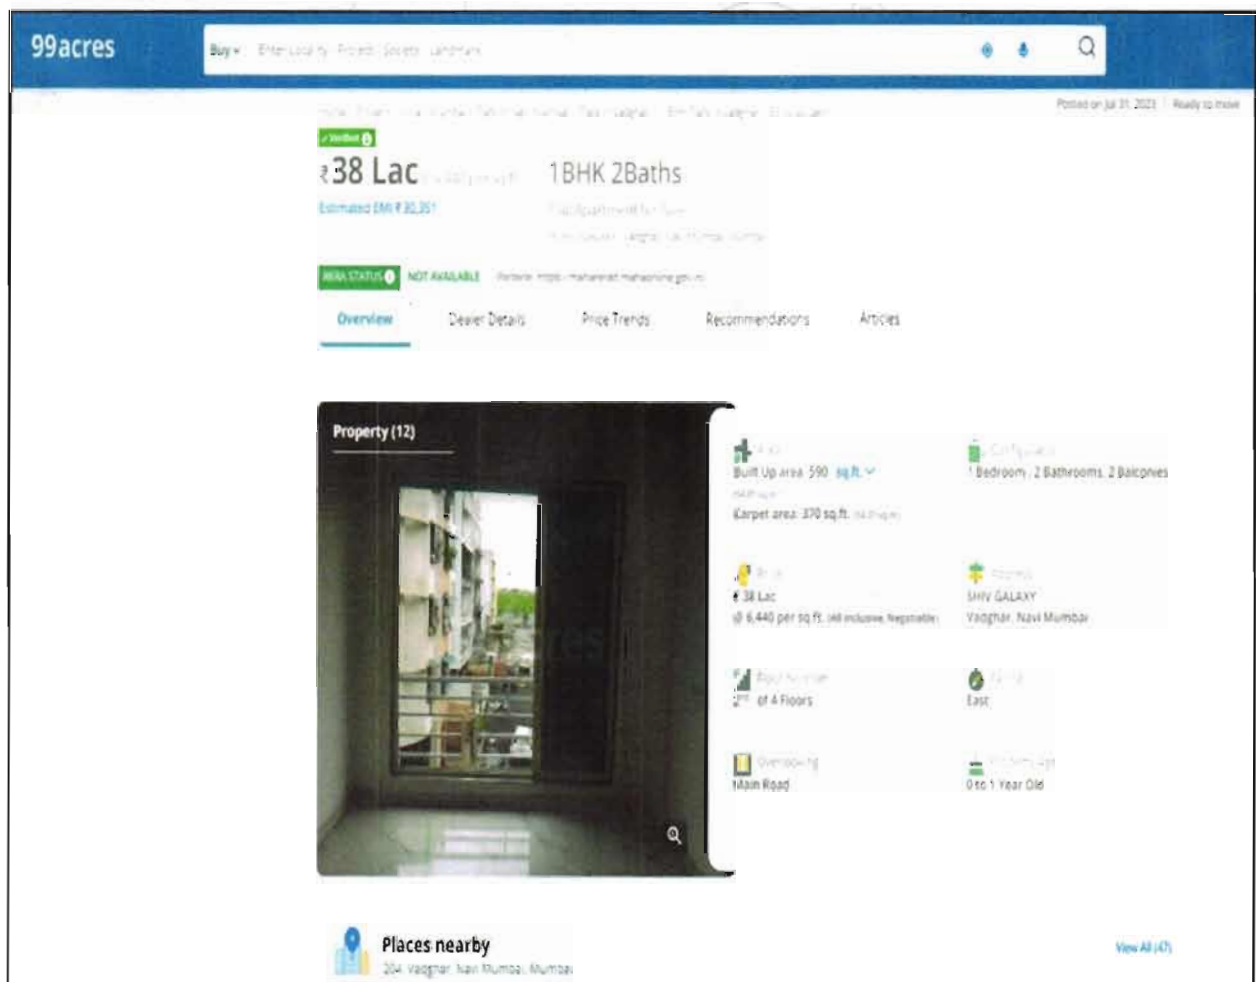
99acres

Buy ▾ Enter Locality Project Society Landmark

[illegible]

Posted on Jul 31, 2023 | Ready to move

Verified

₹38 Lac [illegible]

1BHK 2Baths

Estimated EMI ₹ 30,351

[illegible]

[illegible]

RERA STATUS NOT AVAILABLE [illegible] https://maharera.mahaonline.gov.in

Overview Dealer Details Price Trends Recommendations Articles

Property (12)

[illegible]
Built Up area 590 sq.ft.
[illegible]
Carpet area: 370 sq.ft. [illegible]

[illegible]
1 Bedroom, 2 Bathrooms, 2 Balconies

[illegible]
₹ 38 Lac
@ 6,440 per sq.ft. (All inclusive, Negotiable)

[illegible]
SHIV GALAXY
Vaghar, Navi Mumbai

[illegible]
2nd of 4 Floors

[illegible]
East

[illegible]
Main Road

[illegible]
0 to 1 Year Old

Places nearby
204, Vadghar, Navi Mumbai, Mumbai

View All (47)